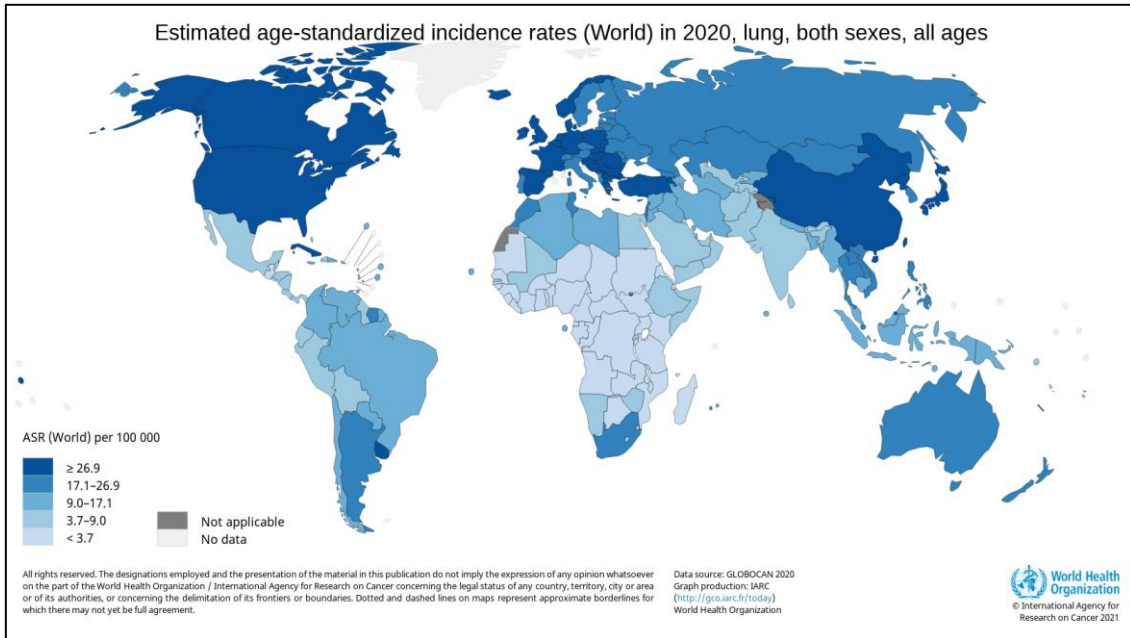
Estimated age-standardized incidence rates (World) in 2020, lung, both sexes, all ages

ASR (World) per 100 000

≥ 26.9
17.1–26.9
9.0–17.1
3.7–9.0
< 3.7

Not applicable
No data

All rights reserved. The designations employed and the presentation of the material in this publication do not imply the expression of any opinion whatsoever on the part of the World Health Organization / International Agency for Research on Cancer concerning the legal status of any country, territory, city or area or of its authorities, or concerning the delimitation of its frontiers or boundaries. Dotted and dashed lines on maps represent approximate borderlines for which there may not yet be full agreement.

Data source: GLOBOCAN 2020
Graph production: IARC
(http://gco.iarc.fr/today)
World Health Organization

World Health Organization

© International Agency for Research on Cancer 2021